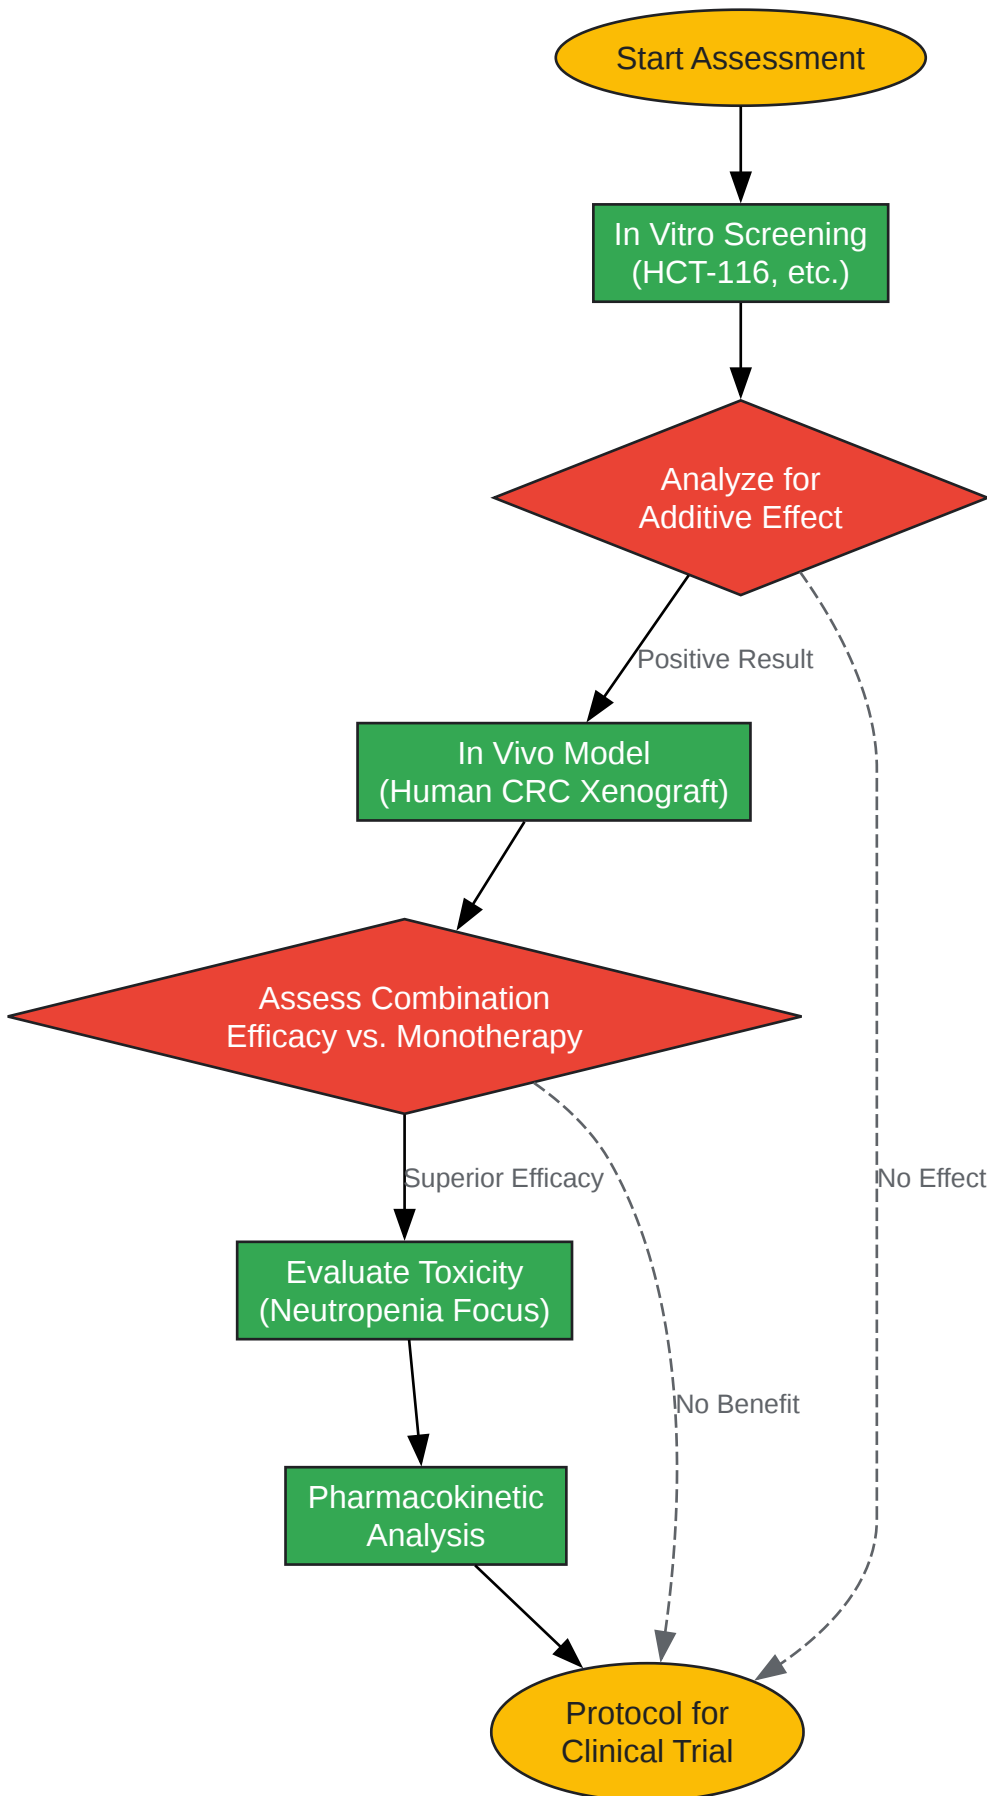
Start Assessment

In Vitro Screening
(HCT-116, etc.)

Analyze for
Additive Effect

Positive Result

No Effect

In Vivo Model
(Human CRC Xenograft)

Assess Combination
Efficacy vs. Monotherapy

Superior Efficacy

No Benefit

Evaluate Toxicity
(Neutropenia Focus)

Pharmacokinetic
Analysis

Protocol for
Clinical Trial